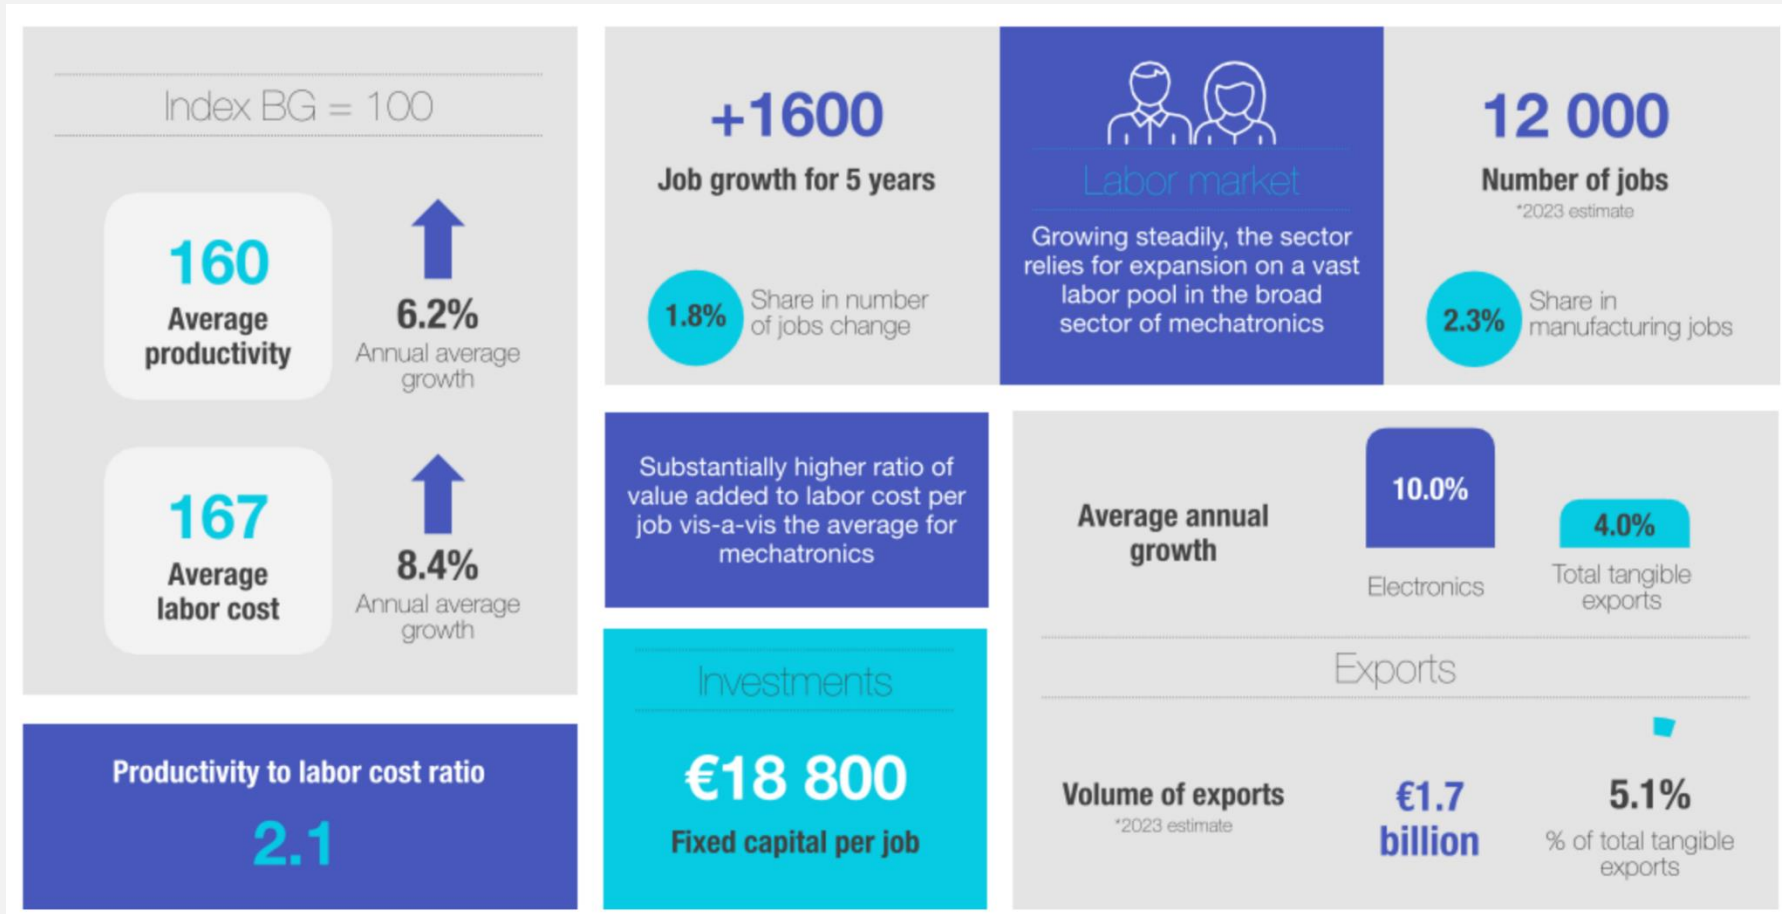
Index BG = 100

160
Average productivity

6.2%
Annual average growth

167
Average labor cost

8.4%
Annual average growth

Productivity to labor cost ratio
2.1

+1600
Job growth for 5 years

1.8% Share in number of jobs change

Labor market
Growing steadily, the sector relies for expansion on a vast labor pool in the broad sector of mechatronics

12 000
Number of jobs
*2023 estimate

2.3% Share in manufacturing jobs

Substantially higher ratio of value added to labor cost per job vis-a-vis the average for mechatronics

Investments
€18 800
Fixed capital per job

Average annual growth
10.0%
Electronics
4.0%
Total tangible exports

Exports

Volume of exports
*2023 estimate
€1.7 billion
5.1%
% of total tangible exports